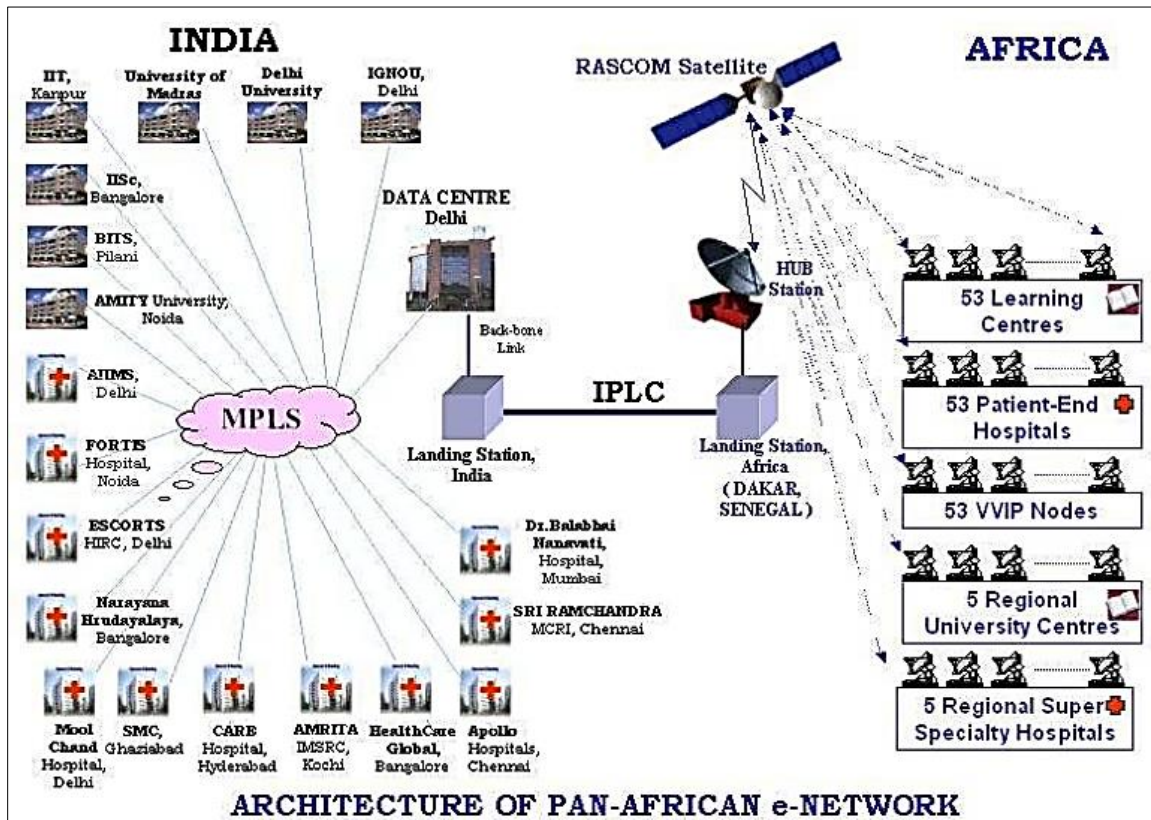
INDIA

IIT, Kanpur

University of Madras

Delhi University

IGNOU, Delhi

IISc, Bangalore

BITS, Pilani

AMITY University, Noida

AIIMS, Delhi

FORTIS Hospital, Noida

ESCORTS HIRC, Delhi

Narayana Hrudayalaya, Bangalore

Mool Chand Hospital, Delhi

SMC, Ghaziabad

CARE Hospital, Hyderabad

AMRITA IMSRC, Kochi

HealthCare Global, Bangalore

Apollo Hospitals, Chennai

SRI RAMCHANDRA MCRI, Chennai

Dr.Balabhai Nanavati, Hospital, Mumbai

MPLS

DATA CENTRE Delhi

Back-bone Link

IPLC

Landing Station, India

Landing Station, Africa (DAKAR, SENEGAL)

HUB Station

RASCOM Satellite

AFRICA

53 Learning Centres

53 Patient-End Hospitals

53 VVIP Nodes

5 Regional University Centres

5 Regional Super Specialty Hospitals

ARCHITECTURE OF PAN-AFRICAN e-NETWORK